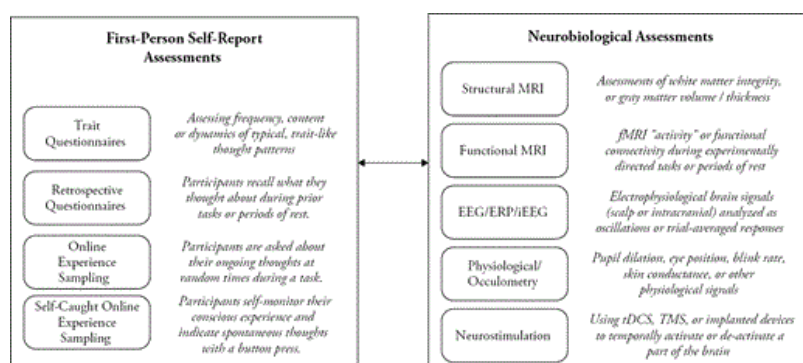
First-Person Self-Report Assessments

Trait Questionnaires

Assessing frequency, content or dynamics of typical, trait-like thought patterns

Retrospective Questionnaires

Participants recall what they thought about during prior tasks or periods of rest.

Online Experience Sampling

Participants are asked about their ongoing thoughts at random times during a task.

Self-Caught Online Experience Sampling

Participants self-monitor their conscious experience and indicate spontaneous thoughts with a button press.

Neurobiological Assessments

Structural MRI

Assessments of white matter integrity, or gray matter volume / thickness

Functional MRI

fMRI "activity" or functional connectivity during experimentally directed tasks or periods of rest

EEG/ERP/iEEG

Electrophysiological brain signals (scalp or intracranial) analyzed as oscillations or trial-averaged responses

Physiological/ Occulometry

Pupil dilation, eye position, blink rate, skin conductance, or other physiological signals

Neurostimulation

Using tDCS, TMS, or implanted devices to temporally activate or de-activate a part of the brain